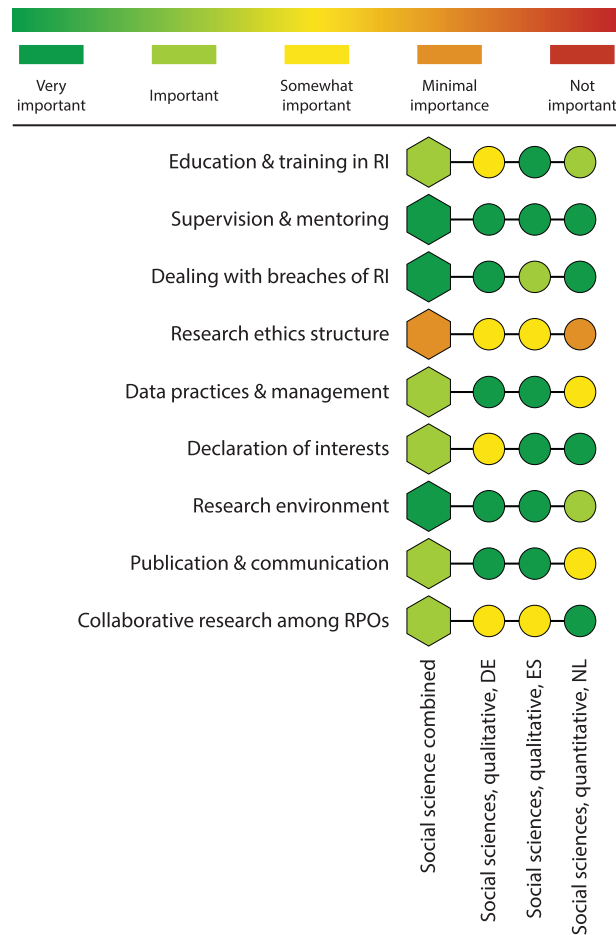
Very important

Important

Somewhat important

Minimal importance

Not important

Education & training in RI

Supervision & mentoring

Dealing with breaches of RI

Research ethics structure

Data practices & management

Declaration of interests

Research environment

Publication & communication

Collaborative research among RPOs

Social science combined

Social sciences, qualitative, DE

Social sciences, qualitative, ES

Social sciences, quantitative, NL